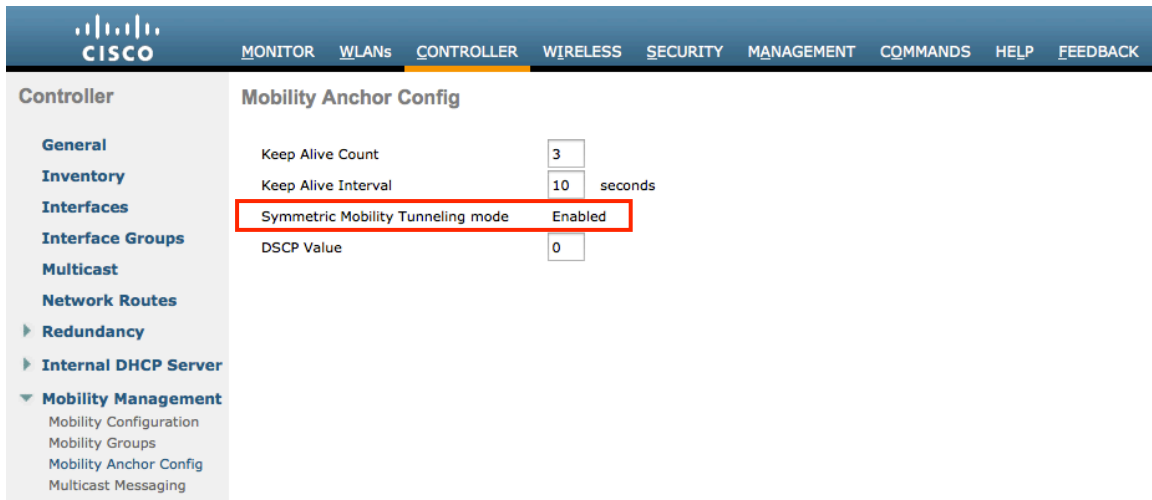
CISCO

MONITOR WLANs CONTROLLER WIRELESS SECURITY MANAGEMENT COMMANDS HELP FEEDBACK

Controller

General
Inventory
Interfaces
Interface Groups
Multicast
Network Routes
Redundancy
Internal DHCP Server
Mobility Management
Mobility Configuration
Mobility Groups
Mobility Anchor Config
Multicast Messaging

Mobility Anchor Config

Keep Alive Count 3
Keep Alive Interval 10 seconds
Symmetric Mobility Tunneling mode Enabled
DSCP Value 0